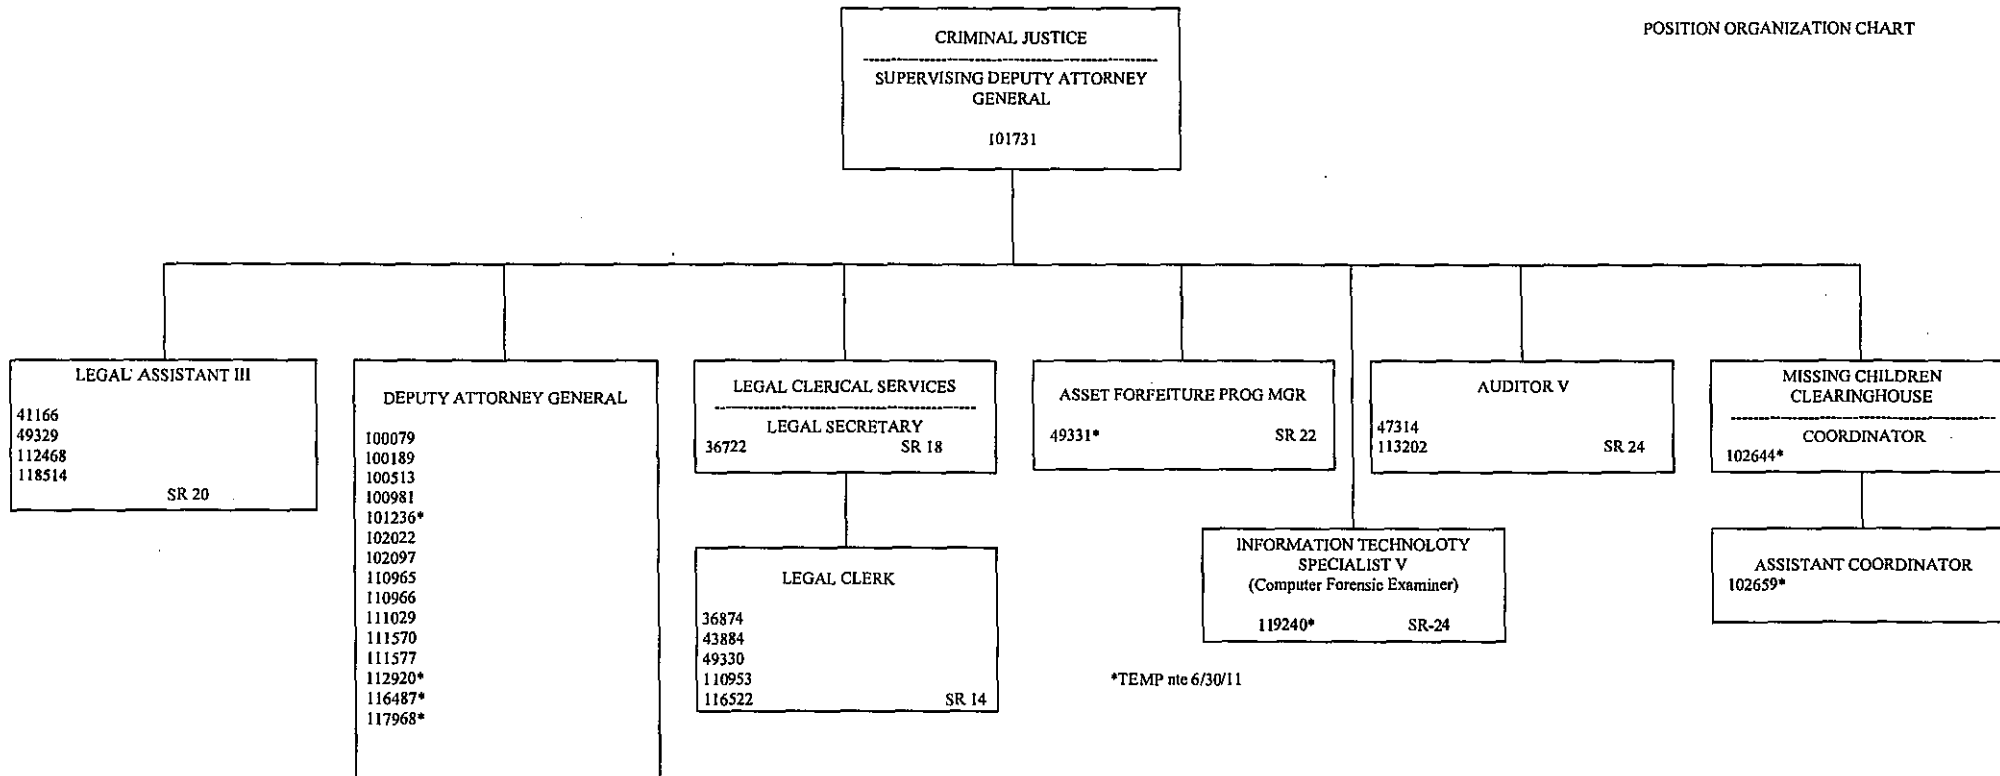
POSITION ORGANIZATION CHART

CRIMINAL JUSTICE

SUPERVISING DEPUTY ATTORNEY GENERAL

101731

LEGAL ASSISTANT III

41166
49329
112468
118514
SR 20

DEPUTY ATTORNEY GENERAL

100079
100189
100513
100981
101236*
102022
102097
110965
110966
111029
111570
111577
112920*
116487*
117968*

LEGAL CLERICAL SERVICES

LEGAL SECRETARY
36722 SR 18

LEGAL CLERK

36874
43884
49330
110953
116522 SR 14

ASSET FORFEITURE PROG MGR

49331* SR 22

INFORMATION TECHNOLOTY SPECIALIST V
(Computer Forensic Examiner)

119240* SR-24

AUDITOR V

47314
113202 SR 24

MISSING CHILDREN CLEARINGHOUSE

COORDINATOR
102644*

ASSISTANT COORDINATOR
102659*

*TEMP nte 6/30/11